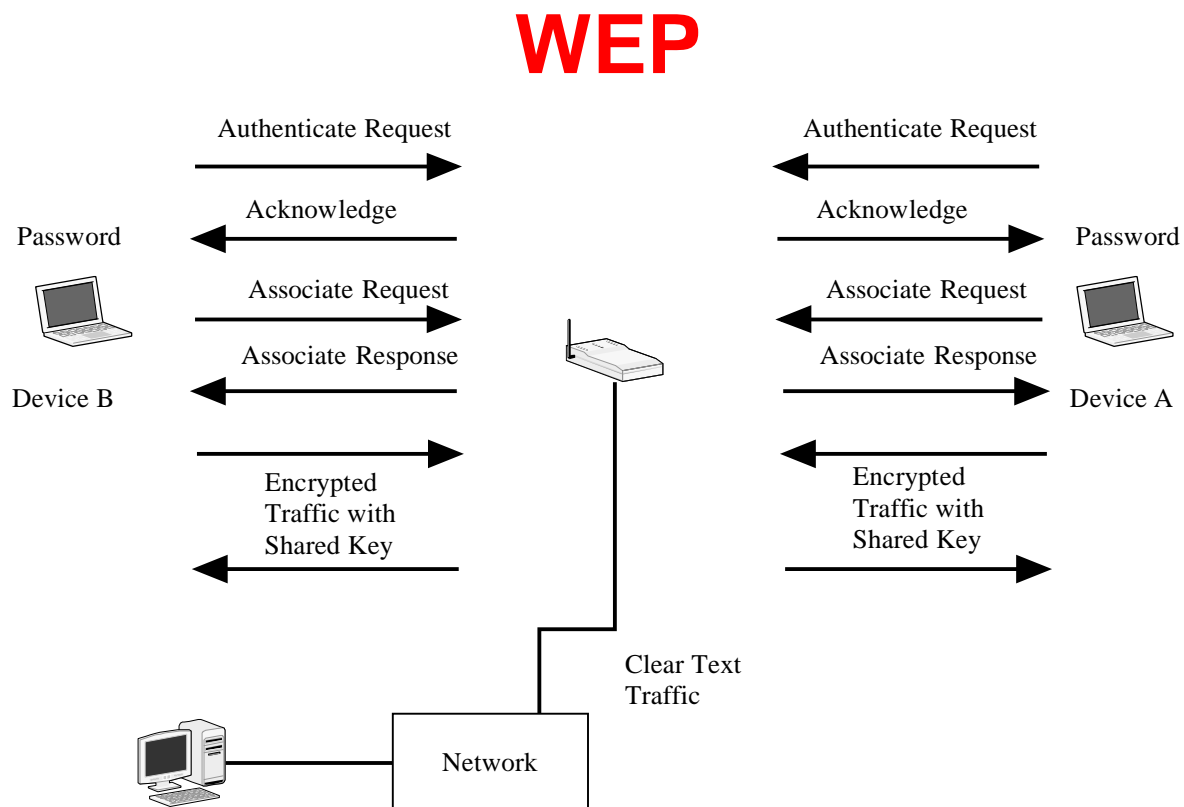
WEP

Authenticate Request

Authenticate Request

Acknowledge

Acknowledge

Password

Password

Associate Request

Associate Request

Associate Response

Associate Response

Device B

Device A

Encrypted Traffic with Shared Key

Encrypted Traffic with Shared Key

Clear Text Traffic

Network